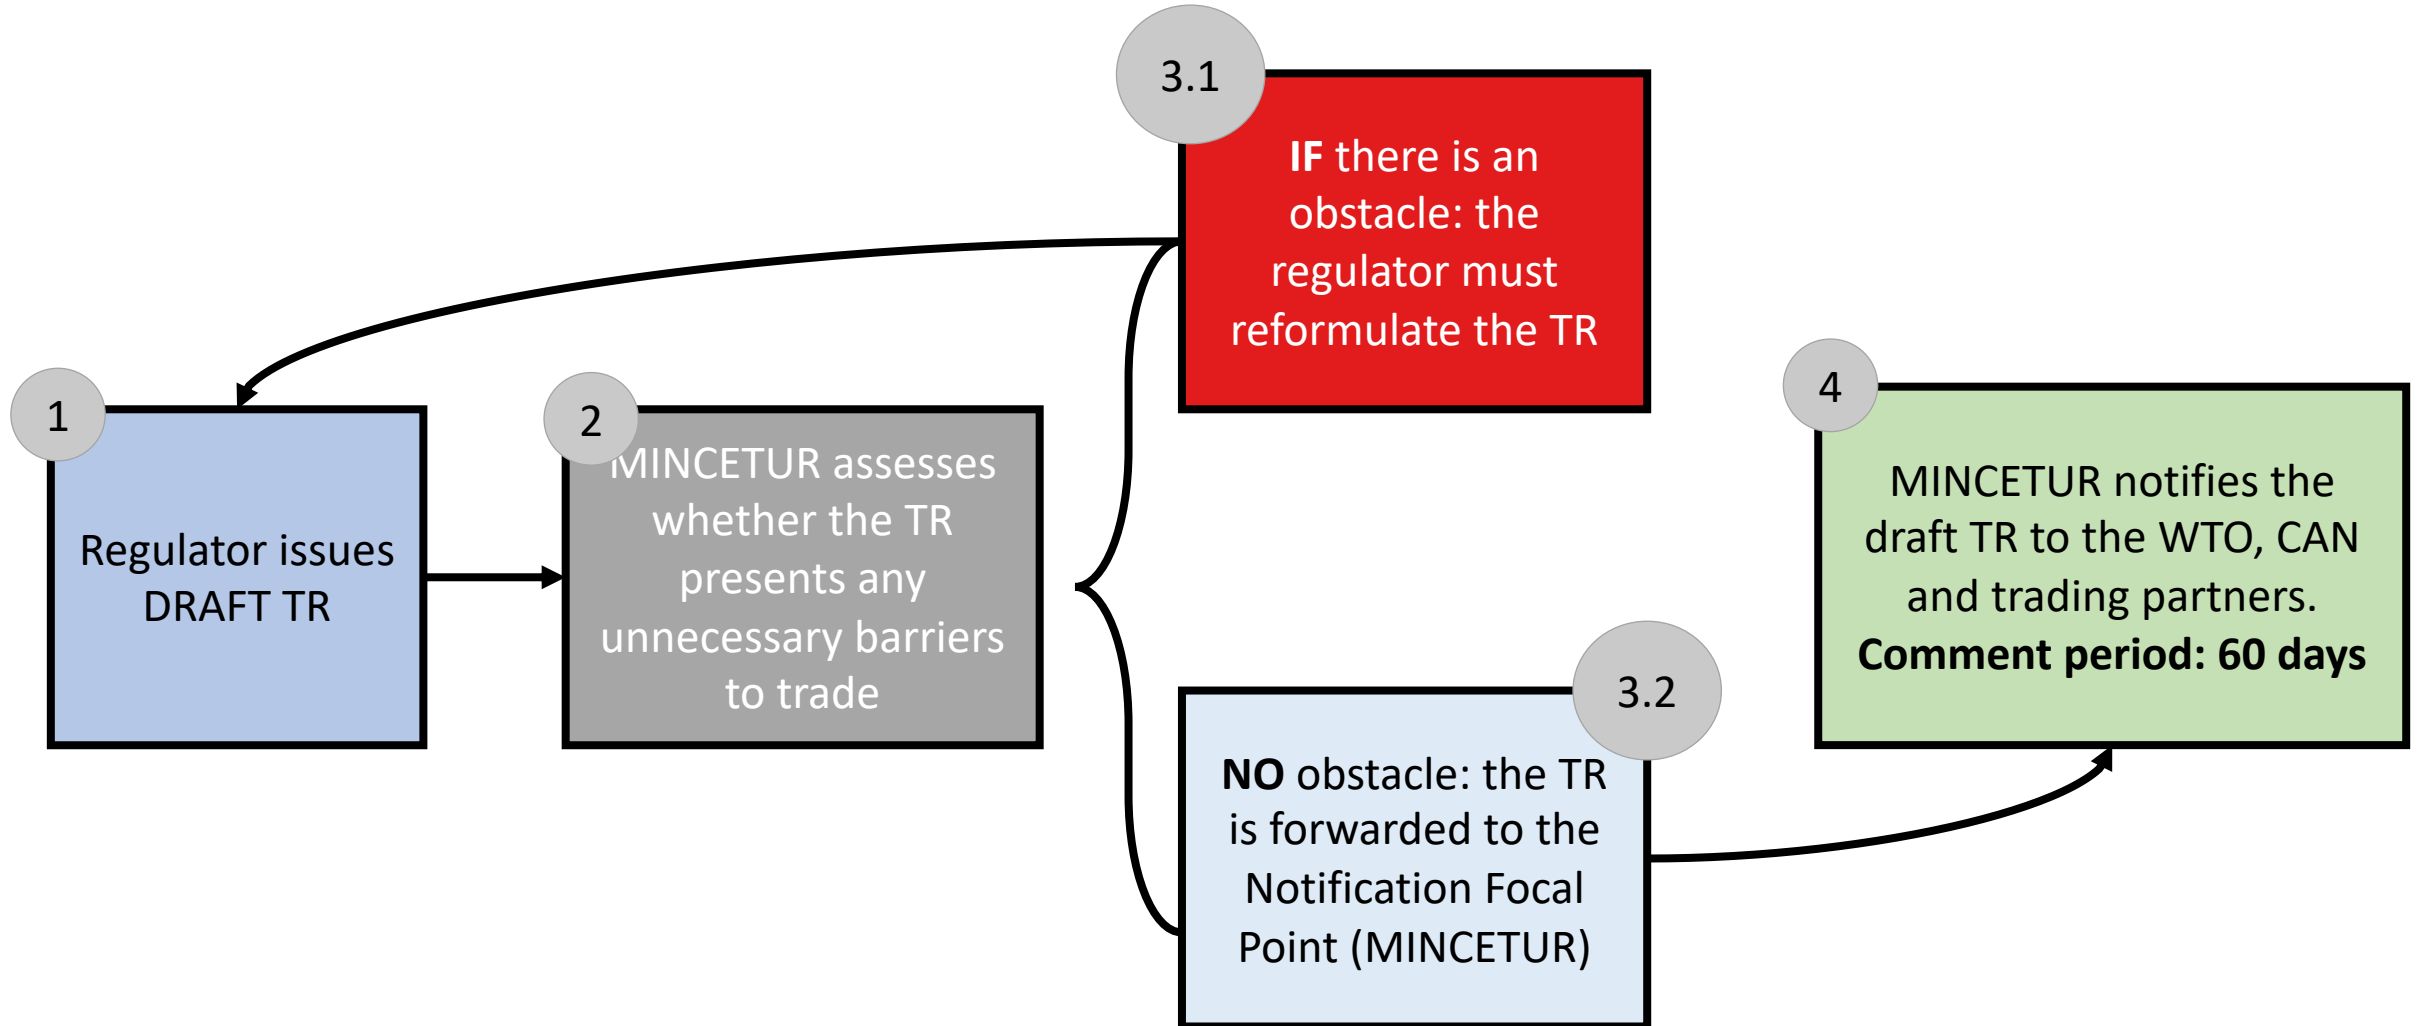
1

Regulator issues DRAFT TR

2

MINCETUR assesses whether the TR presents any unnecessary barriers to trade

3.1

**IF** there is an obstacle: the regulator must reformulate the TR

3.2

**NO** obstacle: the TR is forwarded to the Notification Focal Point (MINCETUR)

4

MINCETUR notifies the draft TR to the WTO, CAN and trading partners. **Comment period: 60 days**